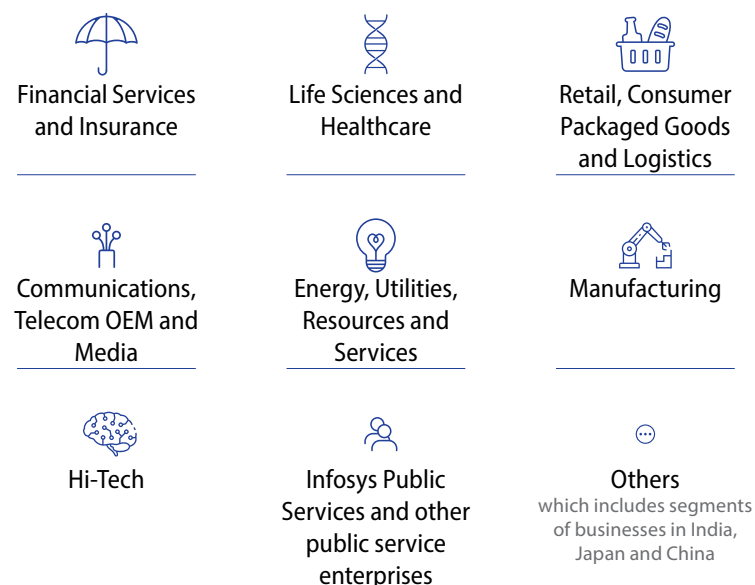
Financial Services and Insurance

Life Sciences and Healthcare

Retail, Consumer Packaged Goods and Logistics

Communications, Telecom OEM and Media

Energy, Utilities, Resources and Services

Manufacturing

Hi-Tech

Infosys Public Services and other public service enterprises

Others
which includes segments of businesses in India, Japan and China